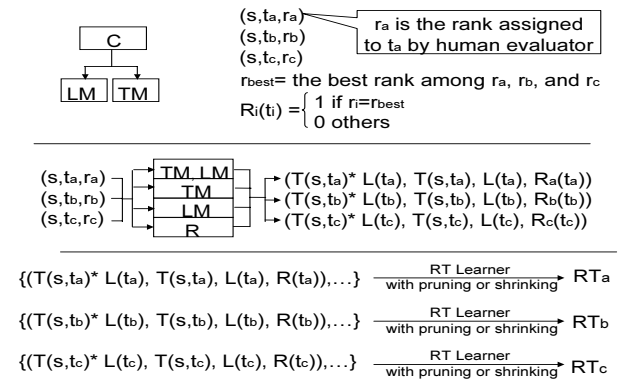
C

LM TM

$(s,t_a,r_a)$
$(s,t_b,r_b)$
$(s,t_c,r_c)$

$r_a$ is the rank assigned to $t_a$ by human evaluator

$r_{best}$= the best rank among $r_a$, $r_b$, and $r_c$

$R_i(t_i) = \begin{cases} 1 \text{ if } r_i=r_{best} \\ 0 \text{ others} \end{cases}$

$(s,t_a,r_a)$
$(s,t_b,r_b)$
$(s,t_c,r_c)$

TM,LM
TM
LM
R

$(T(s,t_a)^* L(t_a), T(s,t_a), L(t_a), R_a(t_a))$
$(T(s,t_b)^* L(t_b), T(s,t_b), L(t_b), R_b(t_b))$
$(T(s,t_c)^* L(t_c), T(s,t_c), L(t_c), R_c(t_c))$

$\{(T(s,t_a)^* L(t_a), T(s,t_a), L(t_a), R(t_a)),\ldots\}$ RT Learner with pruning or shrinking $RT_a$

$\{(T(s,t_b)^* L(t_b), T(s,t_b), L(t_b), R(t_b)),\ldots\}$ RT Learner with pruning or shrinking $RT_b$

$\{(T(s,t_c)^* L(t_c), T(s,t_c), L(t_c), R(t_c)),\ldots\}$ RT Learner with pruning or shrinking $RT_c$